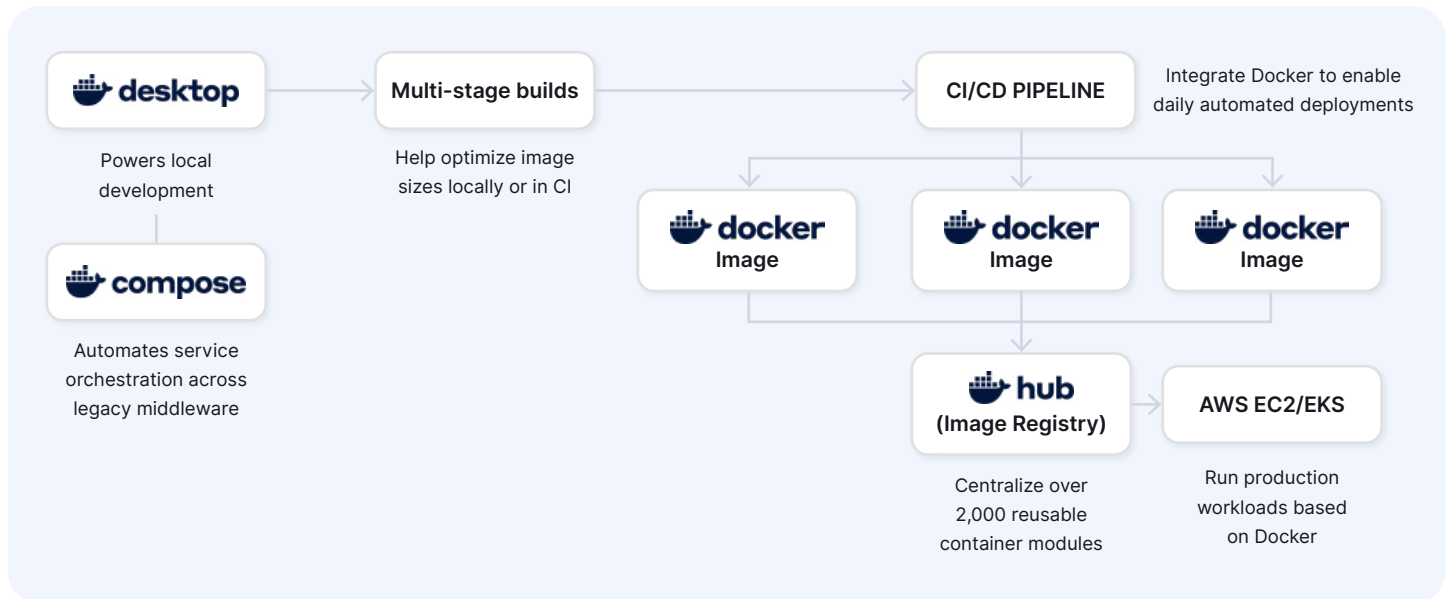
desktop

Powers local development

compose

Automates service orchestration across legacy middleware

Multi-stage builds

Help optimize image sizes locally or in CI

CI/CD PIPELINE

Integrate Docker to enable daily automated deployments

docker
Image

docker
Image

docker
Image

hub
(Image Registry)

Centralize over 2,000 reusable container modules

AWS EC2/EKS

Run production workloads based on Docker